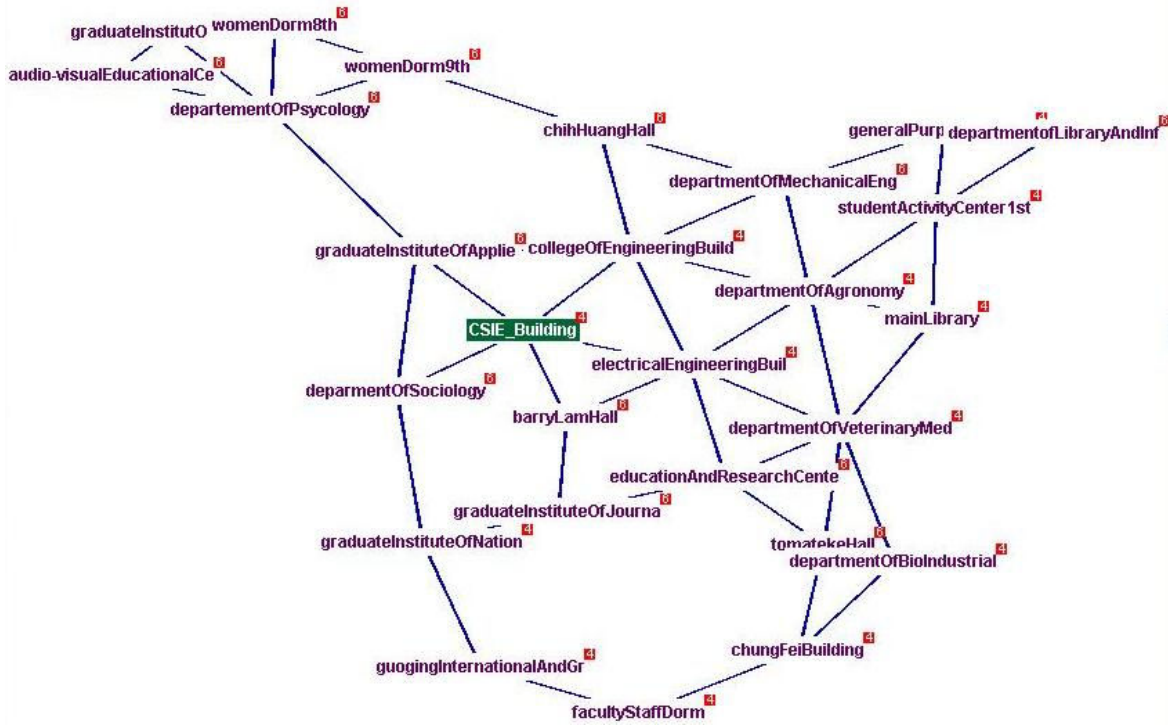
graduateInstitutO womenDorm8th 6
audio-visualEducationalCe 6
womenDorm9th 6
departementOfPsycology 6
chihHuangHall 6
generalPurp 4 departmentofLibraryAndInf 6
departmentOfMechanicalEng 6
studentActivityCenter1st 4
graduateInstituteOfApplie 6 collegeOfEngineeringBuild 4
departmentOfAgronomy 4
mainLibrary 4
CSIE_Building 4
electricalEngineeringBuil 4
deparmentOfSociology 6
barryLamHall 6
departmentOfVeterinaryMed 4
educationAndResearchCente 6
graduateInstituteOfJourna 6
graduateInstituteOfNation 4
tomatekeHall 6
departmentOfBioIndustrial 4
chungFeiBuilding 4
guogingInternationalAndGr 4
facultyStaffDorm 4